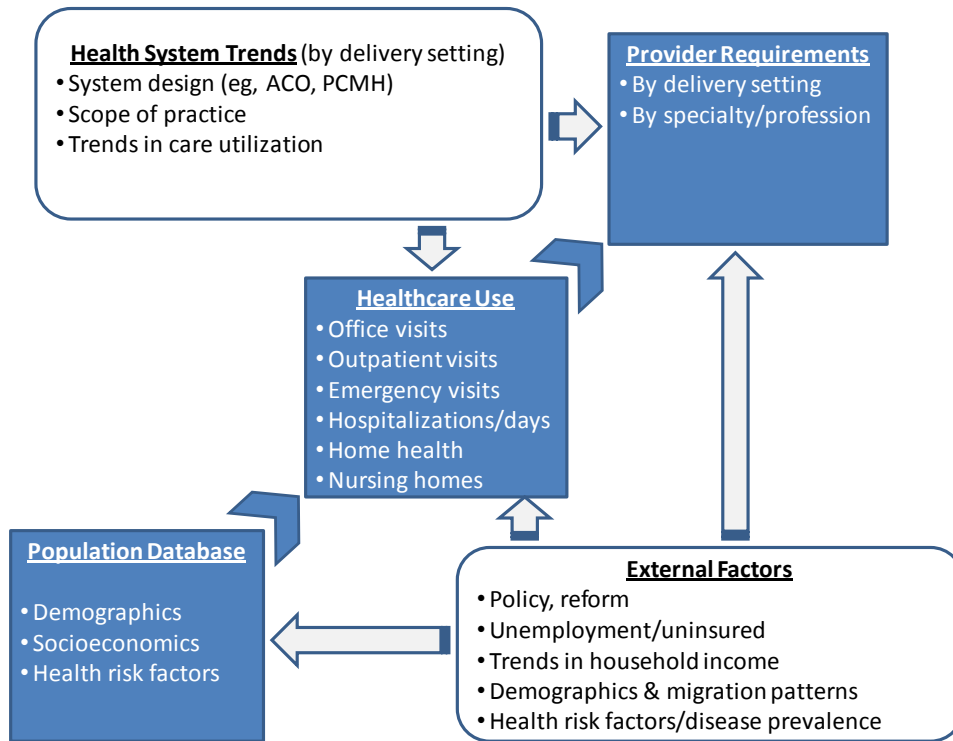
Health System Trends (by delivery setting)
• System design (eg, ACO, PCMH)
• Scope of practice
• Trends in care utilization

Provider Requirements
• By delivery setting
• By specialty/profession

Healthcare Use
• Office visits
• Outpatient visits
• Emergency visits
• Hospitalizations/days
• Home health
• Nursing homes

Population Database
• Demographics
• Socioeconomics
• Health risk factors

External Factors
• Policy, reform
• Unemployment/uninsured
• Trends in household income
• Demographics & migration patterns
• Health risk factors/disease prevalence